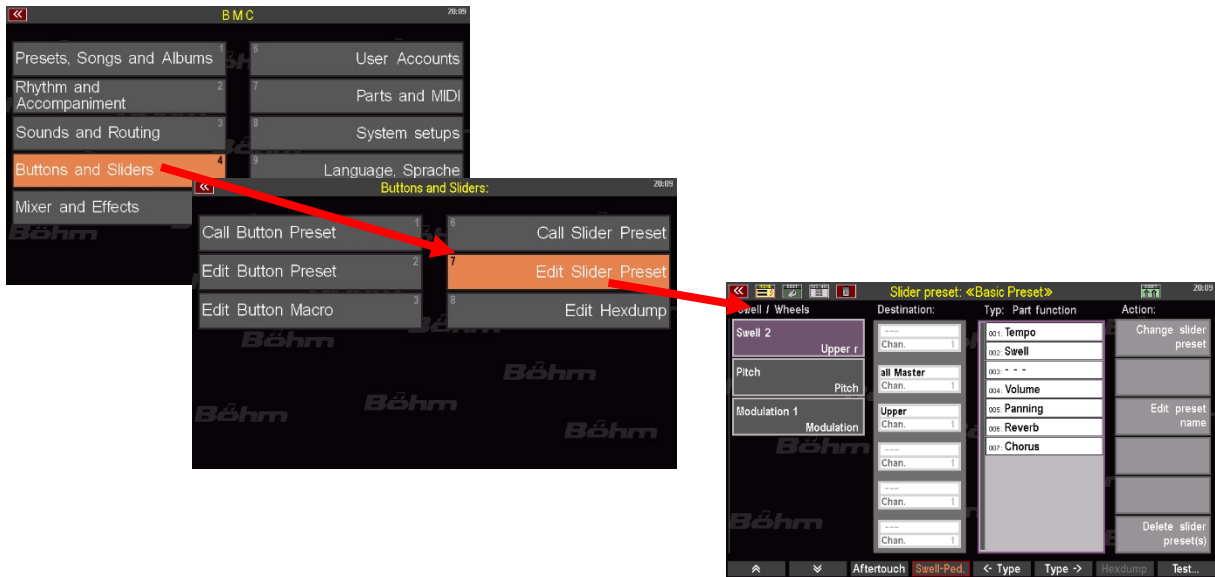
«
BMC
20:09

Presets, Songs and Albums 1
Rhythm and Accompaniment 2
Sounds and Routing 3
Buttons and Sliders 4
Mixer and Effects

6 User Accounts
7 Parts and MIDI
8 System setups
9 Language, Sprache

Böhm

«
Buttons and Sliders:
20:09

Call Button Preset 1
Edit Button Preset 2
Edit Button Macro 3

6 Call Slider Preset
7 Edit Slider Preset
8 Edit Hexdump

Böhm
Böhm
Böhm
Böhm
Böhm

«
Slider preset: «Basic Preset»
20:09

Swell / Wheels
Destination:
Typ: Part function
Action:

Swell 2
Upper r
Pitch
Pitch
Modulation 1
Modulation

---
Chan. 1
all Master
Chan. 1
Upper
Chan. 1
---
Chan. 1
---
Chan. 1
---
Chan. 1

001: Tempo
002: Swell
003: - - -
004: Volume
005: Panning
006: Reverb
007: Chorus

Change slider preset
Edit preset name
Delete slider preset(s)

Böhm
Böhm

Aftertouch
Swell-Ped.
<- Type
Type ->
Hexdump
Test...